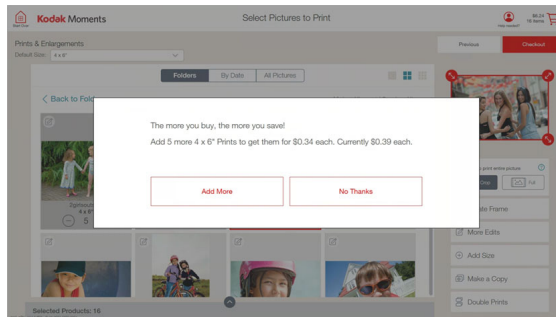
Kodak Moments

Select Pictures to Print

$6.24
16 items

Prints & Enlargements

Default Size 4 x 6"

Previous

Checkout

Folders

By Date

All Pictures

< Back to Fol

The more you buy, the more you save!

Add 5 more 4 x 6" Prints to get them for $0.34 each. Currently $0.39 each.

Add More

No Thanks

4 x 6"

5

ate Frame

More Edits

Add Size

Make a Copy

Double Prints

Selected Products: 16